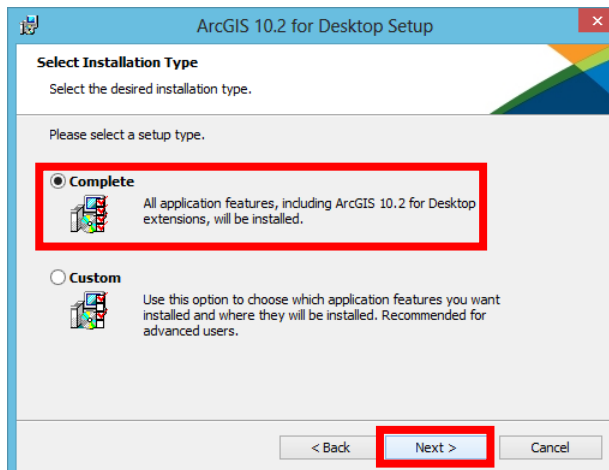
ArcGIS 10.2 for Desktop Setup

Select Installation Type

Select the desired installation type.

Please select a setup type.

Complete

All application features, including ArcGIS 10.2 for Desktop extensions, will be installed.

Custom

Use this option to choose which application features you want installed and where they will be installed. Recommended for advanced users.

< Back

Next >

Cancel